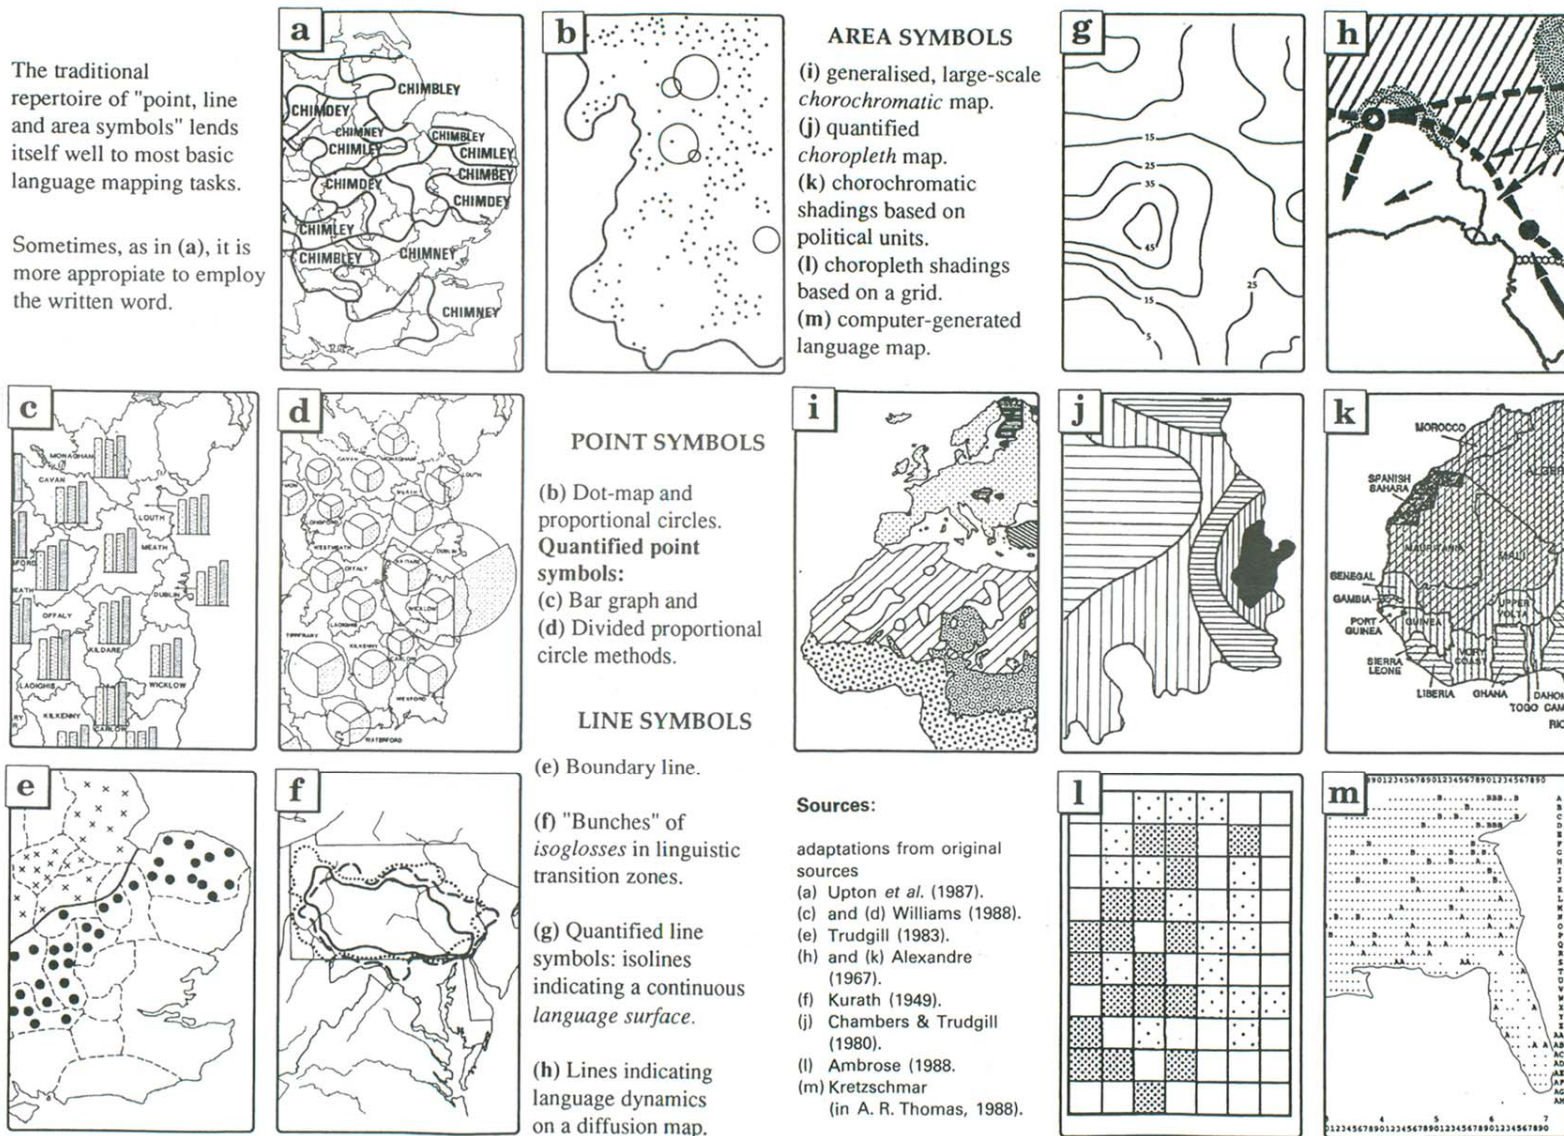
The traditional repertoire of "point, line and area symbols" lends itself well to most basic language mapping tasks.

Sometimes, as in (a), it is more appropiate to employ the written word.

a

CHIMBLEY
CHIMDEY
CHIMNEY
CHIMBLEY
CHIMLEY
CHIMLEY
CHIMBEY
CHIMDEY
CHIMDEY
CHIMLEY
CHIMBLEY
CHIMNEY
CHIMNEY

b

AREA SYMBOLS

(i) generalised, large-scale *chorochromatic* map.
(j) quantified *choropleth* map.
(k) chorochromatic shadings based on political units.
(l) choropleth shadings based on a grid.
(m) computer-generated language map.

g

15
25
35
45
15
25
5

h

c

MONAGHAN
CAVAN
LOUTH
MEATH
OFFALY
DUBLIN
KILDARE
WICKLOW
LAOIGHIS
KILKENNY
CARLOW

d

CAVAN
MONAGHAN
LOUTH
MEATH
LONGFORD
WESTMEATH
DUBLIN
OFFALY
KILDARE
WICKLOW
TIPPERARY
LAOIGHIS
KILKENNY
CARLOW
WEXFORD
WATERFORD

POINT SYMBOLS

(b) Dot-map and proportional circles.
**Quantified point symbols:**
(c) Bar graph and
(d) Divided proportional circle methods.

LINE SYMBOLS

(e) Boundary line.

(f) "Bunches" of *isoglosses* in linguistic transition zones.

(g) Quantified line symbols: isolines indicating a continuous *language surface*.

(h) Lines indicating language dynamics on a diffusion map.

i

j

k

MOROCCO
SPANISH SAHARA
MAURITANIA
MALI
SENEGAL
GAMBIA
PORT GUINEA
GUINEA
UPPER VOLTA
SIERRA LEONE
IVORY COAST
LIBERIA
GHANA
DAHO
TOGO
CAM

e

f

**Sources:**

adaptations from original sources
(a) Upton *et al.* (1987).
(c) and (d) Williams (1988).
(e) Trudgill (1983).
(h) and (k) Alexandre (1967).
(f) Kurath (1949).
(j) Chambers & Trudgill (1980).
(l) Ambrose (1988.
(m) Kretzschmar (in A. R. Thomas, 1988).

l

m